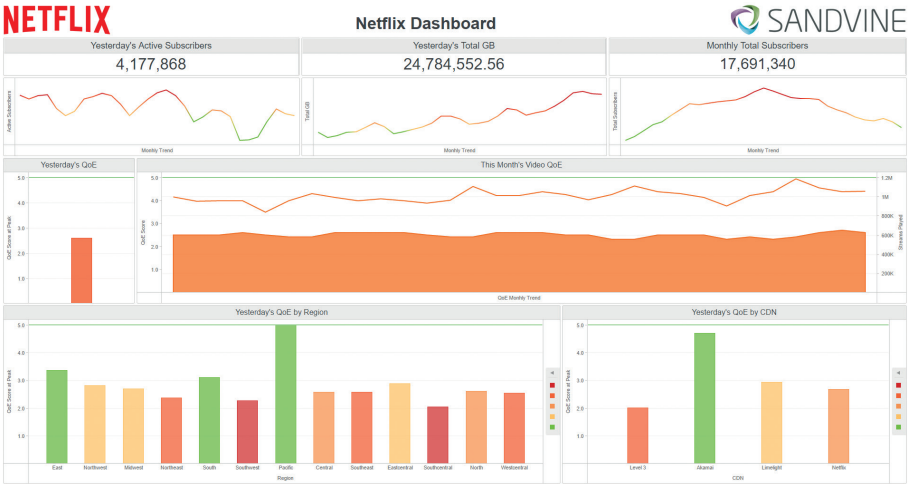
NETFLIX

Netflix Dashboard

SANDVINE

Yesterday's Active Subscribers
4,177,868

Yesterday's Total GB
24,784,552.56

Monthly Total Subscribers
17,691,340

Active Subscribers
Monthly Trend

Total GB
Monthly Trend

Total Subscribers
Monthly Trend

Yesterday's QoE
QoE Score at Peak
5.0
4.0
3.0
2.0

This Month's Video QoE
QoE Score
5.0
4.0
3.0
2.0
Streams Played
1.2M
1M
800K
600K
400K
200K
QoE Monthly Trend

Yesterday's QoE by Region
QoE Score at Peak
5.0
4.0
3.0
2.0
1.0
East
Northwest
Midwest
Northeast
South
Southwest
Pacific
Central
Southeast
Eastcentral
Southcentral
North
Westcentral
Region

Yesterday's QoE by CDN
QoE Score at Peak
5.0
4.0
3.0
2.0
1.0
Level 3
Akamai
Limelight
Netflix
CDN